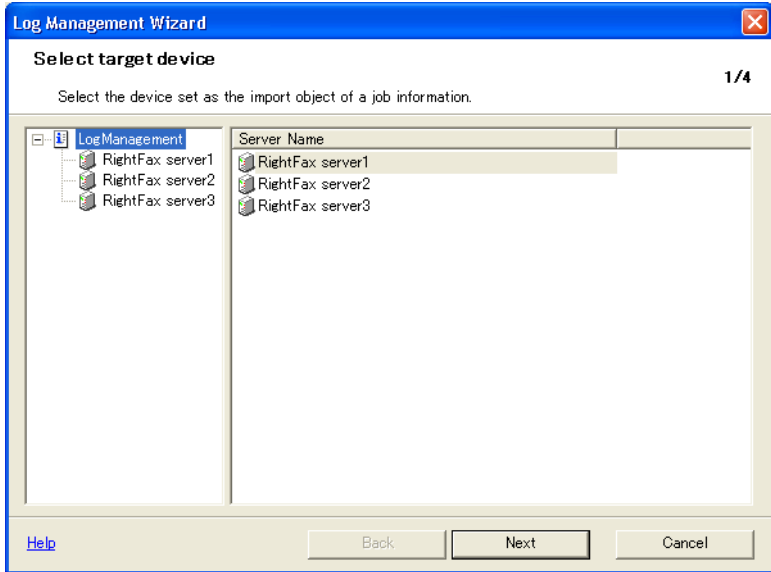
Log Management Wizard

Select target device

1/4

Select the device set as the import object of a job information.

LogManagement
RightFax server1
RightFax server2
RightFax server3

| Server Name | |
|---|---|
| RightFax server1 | |
| RightFax server2 | |
| RightFax server3 | |

Help

Back

Next

Cancel